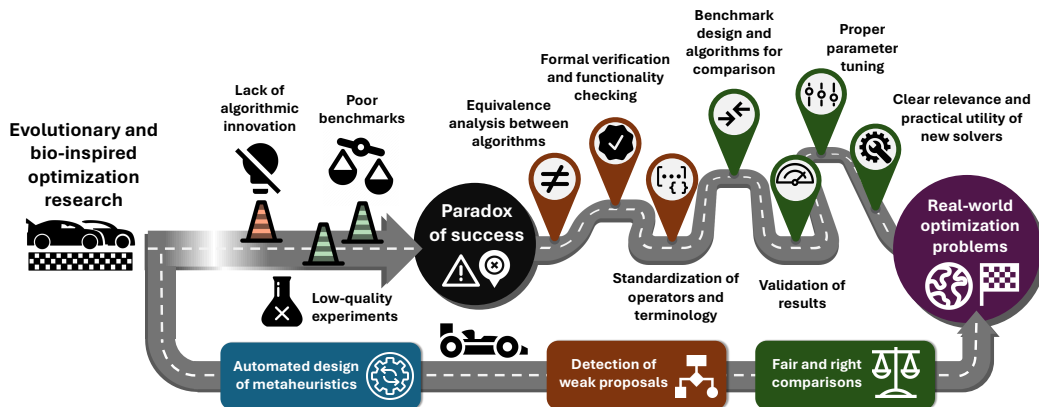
Evolutionary and bio-inspired optimization research

Lack of algorithmic innovation

Poor benchmarks

Low-quality experiments

Paradox of success

Equivalence analysis between algorithms

Formal verification and functionality checking

Standardization of operators and terminology

Benchmark design and algorithms for comparison

Validation of results

Proper parameter tuning

Clear relevance and practical utility of new solvers

Real-world optimization problems

Automated design of metaheuristics

Detection of weak proposals

Fair and right comparisons